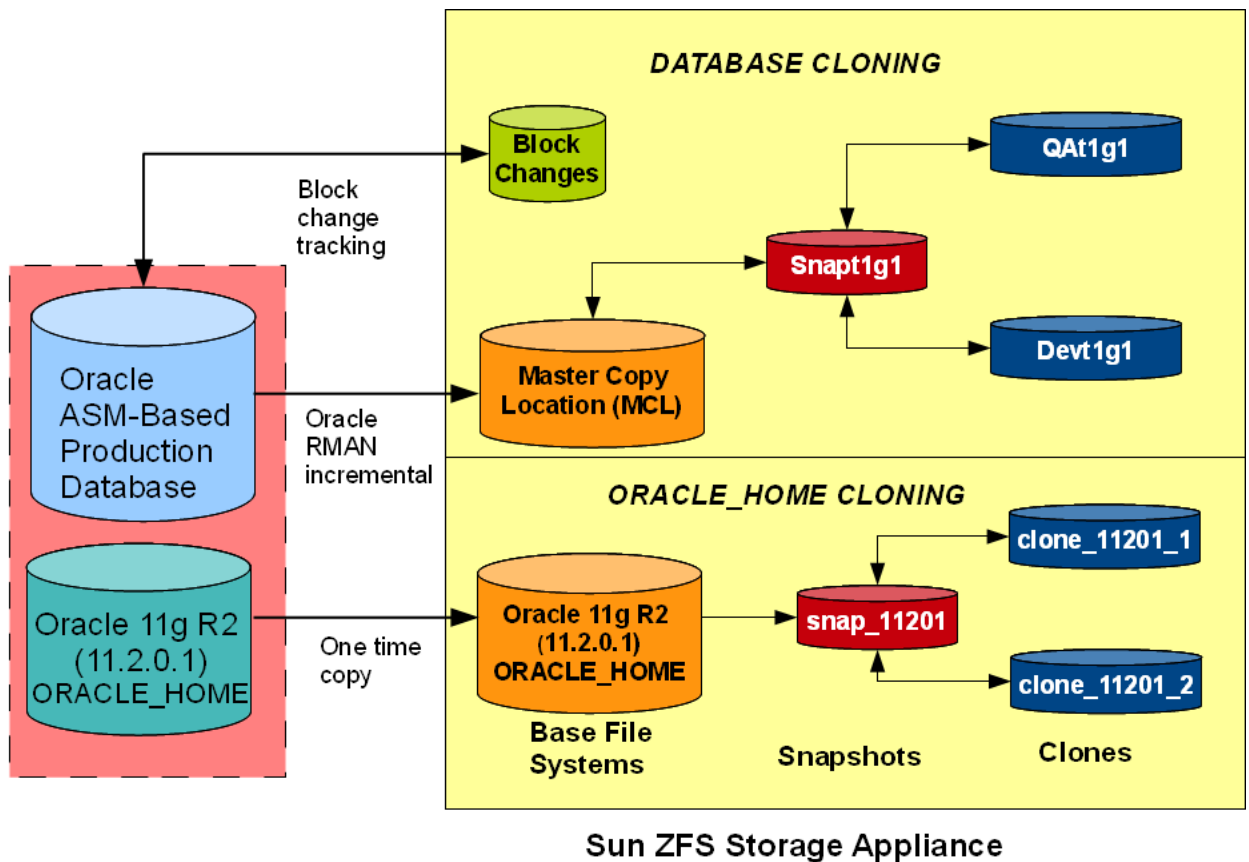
DATABASE CLONING

Block Changes

Block change tracking

QAt1g1

Snapt1g1

Devt1g1

Oracle ASM-Based Production Database

Master Copy Location (MCL)

Oracle RMAN incremental

ORACLE_HOME CLONING

clone_11201_1

snap_11201

clone_11201_2

Oracle 11g R2 (11.2.0.1) ORACLE_HOME

One time copy

Oracle 11g R2 (11.2.0.1) ORACLE_HOME

Base File Systems

Snapshots

Clones

Sun ZFS Storage Appliance